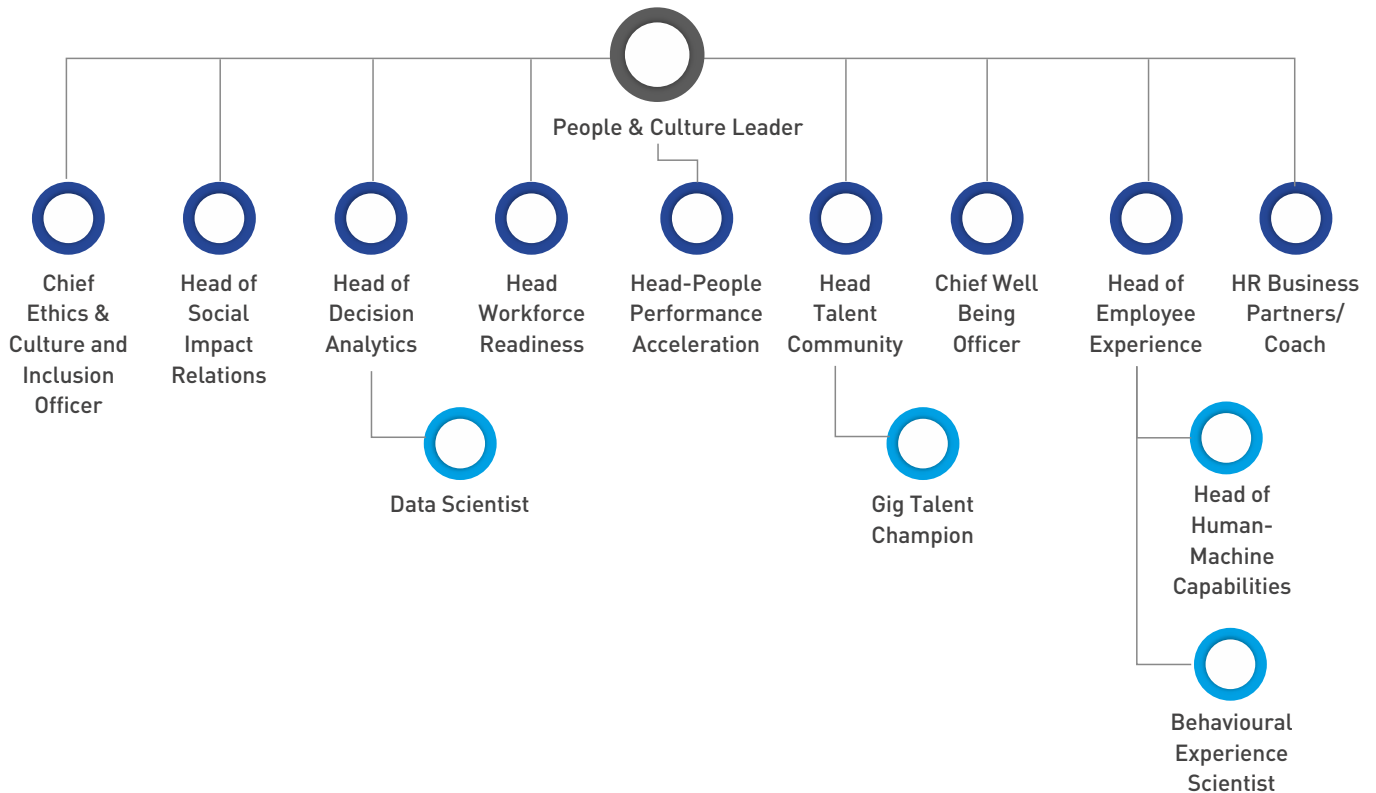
People & Culture Leader

Chief Ethics & Culture and Inclusion Officer

Head of Social Impact Relations

Head of Decision Analytics

Data Scientist

Head Workforce Readiness

Head-People Performance Acceleration

Head Talent Community

Gig Talent Champion

Chief Well Being Officer

Head of Employee Experience

Head of Human-Machine Capabilities

Behavioural Experience Scientist

HR Business Partners/ Coach